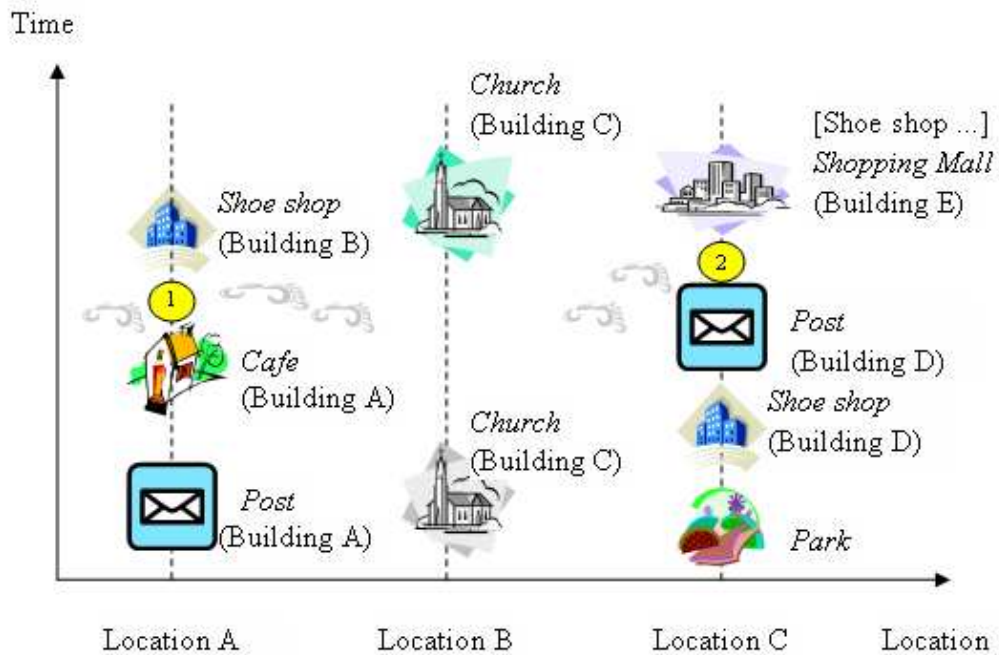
Time

Church
(Building C)

[Shoe shop ...]
Shopping Mall
(Building E)

Shoe shop
(Building B)

1

2

Post
(Building D)

Cafe
(Building A)

Shoe shop
(Building D)

Church
(Building C)

Post
(Building A)

Park

Location A

Location B

Location C

Location